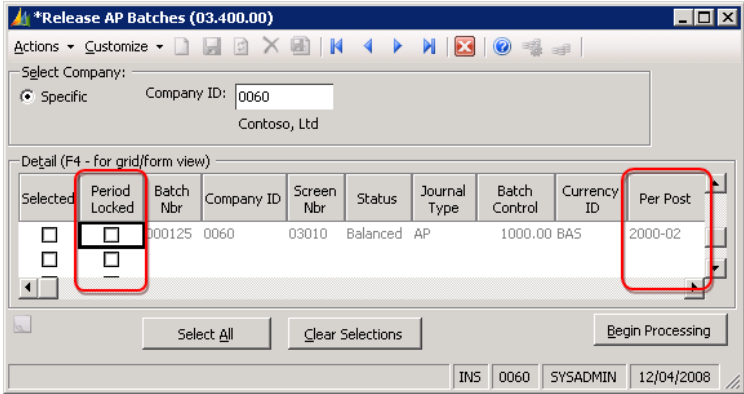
*Release AP Batches (03.400.00)

Actions ▾ Customize ▾

Select Company:
Specific Company ID: 0060
Contoso, Ltd

Detail (F4 - for grid/form view)

| Selected | Period Locked | Batch Nbr | Company ID | Screen Nbr | Status | Journal Type | Batch Control | Currency ID | Per Post |
|---|---|---|---|---|---|---|---|---|---|
| ☐ | ☐ | 000125 | 0060 | 03010 | Balanced | AP | 1000.00 | BAS | 2000-02 |
| ☐ | ☐ | | | | | | | | |

Select All Clear Selections Begin Processing

INS 0060 SYSADMIN 12/04/2008